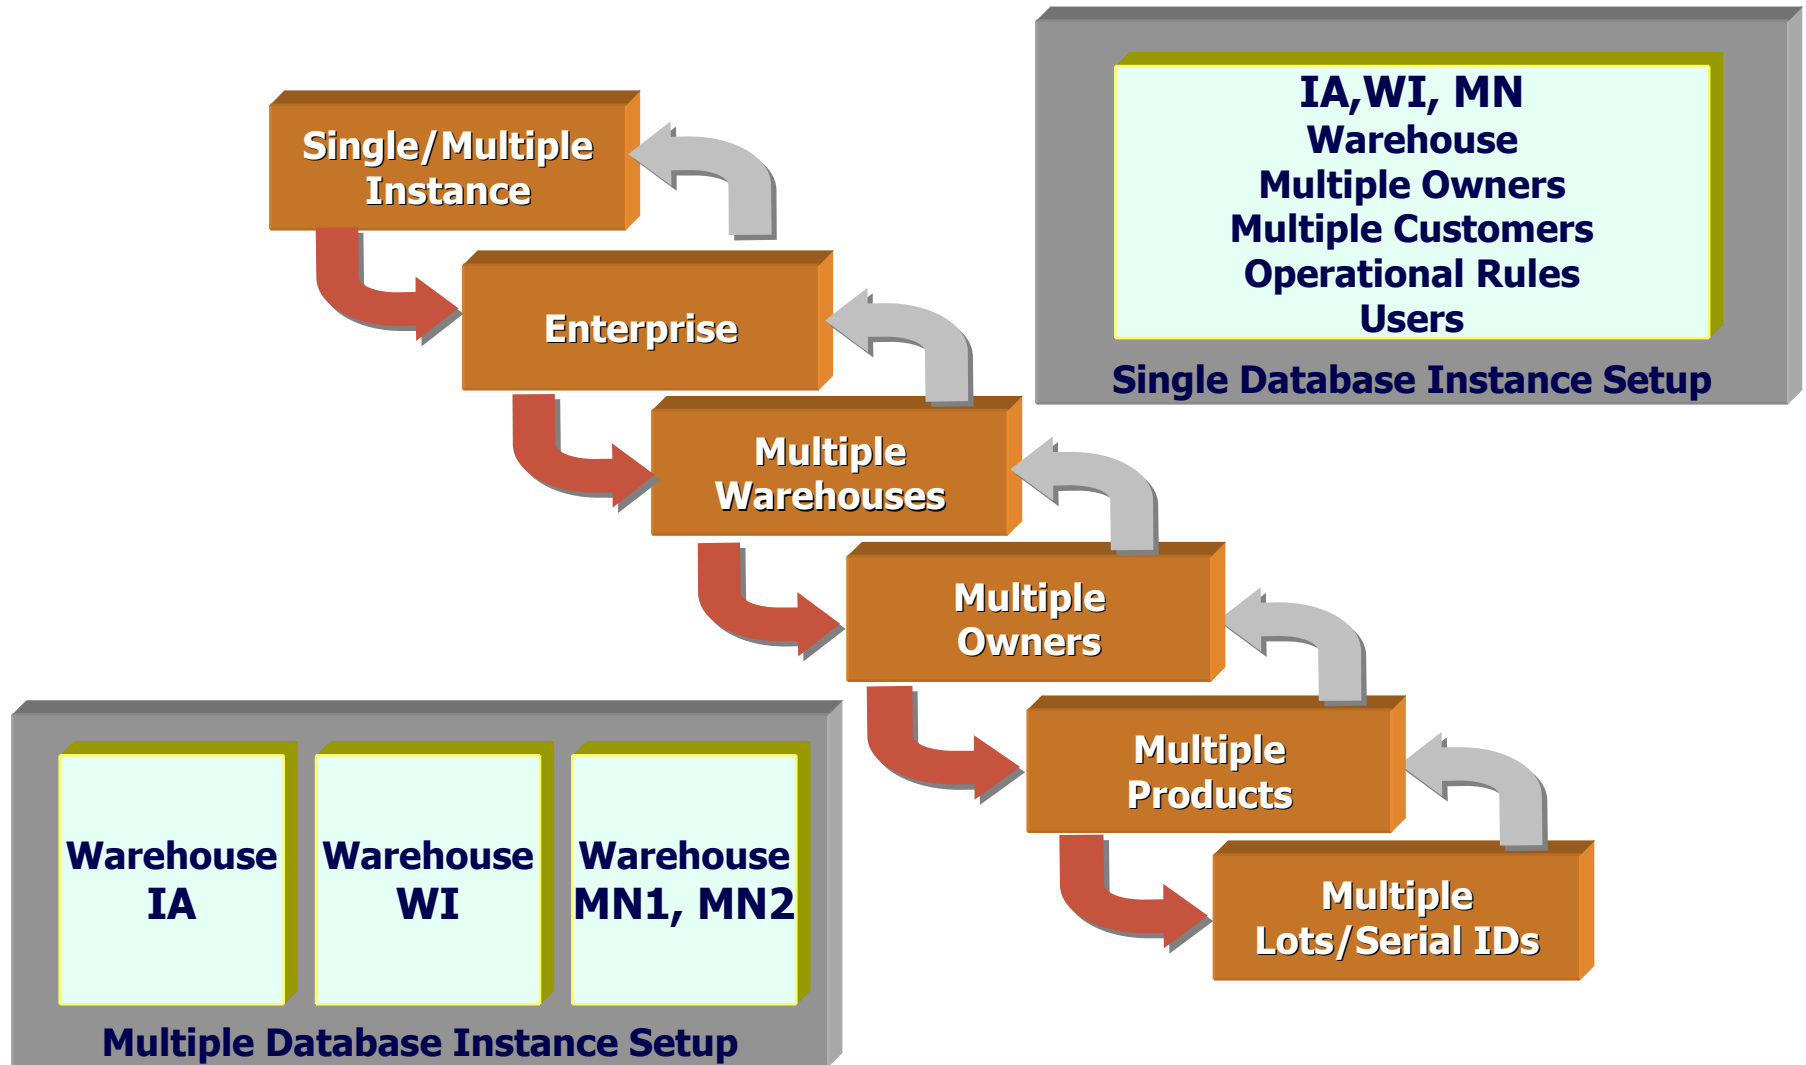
Single/Multiple Instance

Enterprise

Multiple Warehouses

Multiple Owners

Multiple Products

Multiple Lots/Serial IDs

IA,WI, MN
Warehouse
Multiple Owners
Multiple Customers
Operational Rules
Users

Single Database Instance Setup

Warehouse IA

Warehouse WI

Warehouse MN1, MN2

Multiple Database Instance Setup